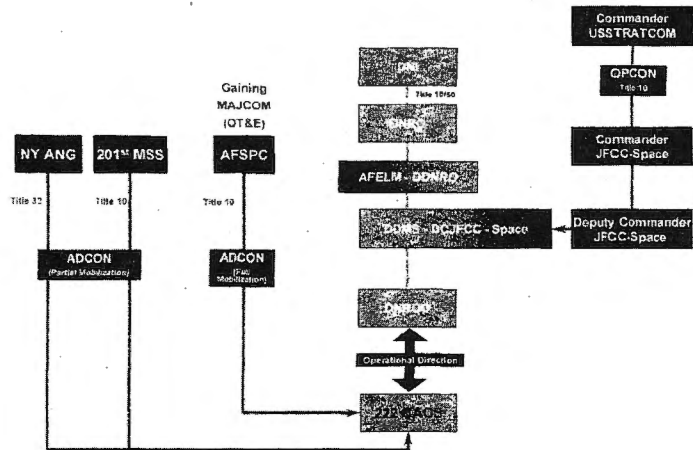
Commander USSTRATCOM

OPCON
Title 10

Commander JFCC-Space

Deputy Commander JFCC-Space

DNI

Title 10/50

DNRO

AFELM - DDNRO

DDMS - DCJFCC - Space

DNRO

Operational Direction

222 CACS

Gaining MAJCOM (OT&E)

AFSPC

Title 10

ADCON
(Full Mobilization)

NY ANG

Title 32

$201^{st}$ MSS

Title 10

ADCON
(Partial Mobilization)